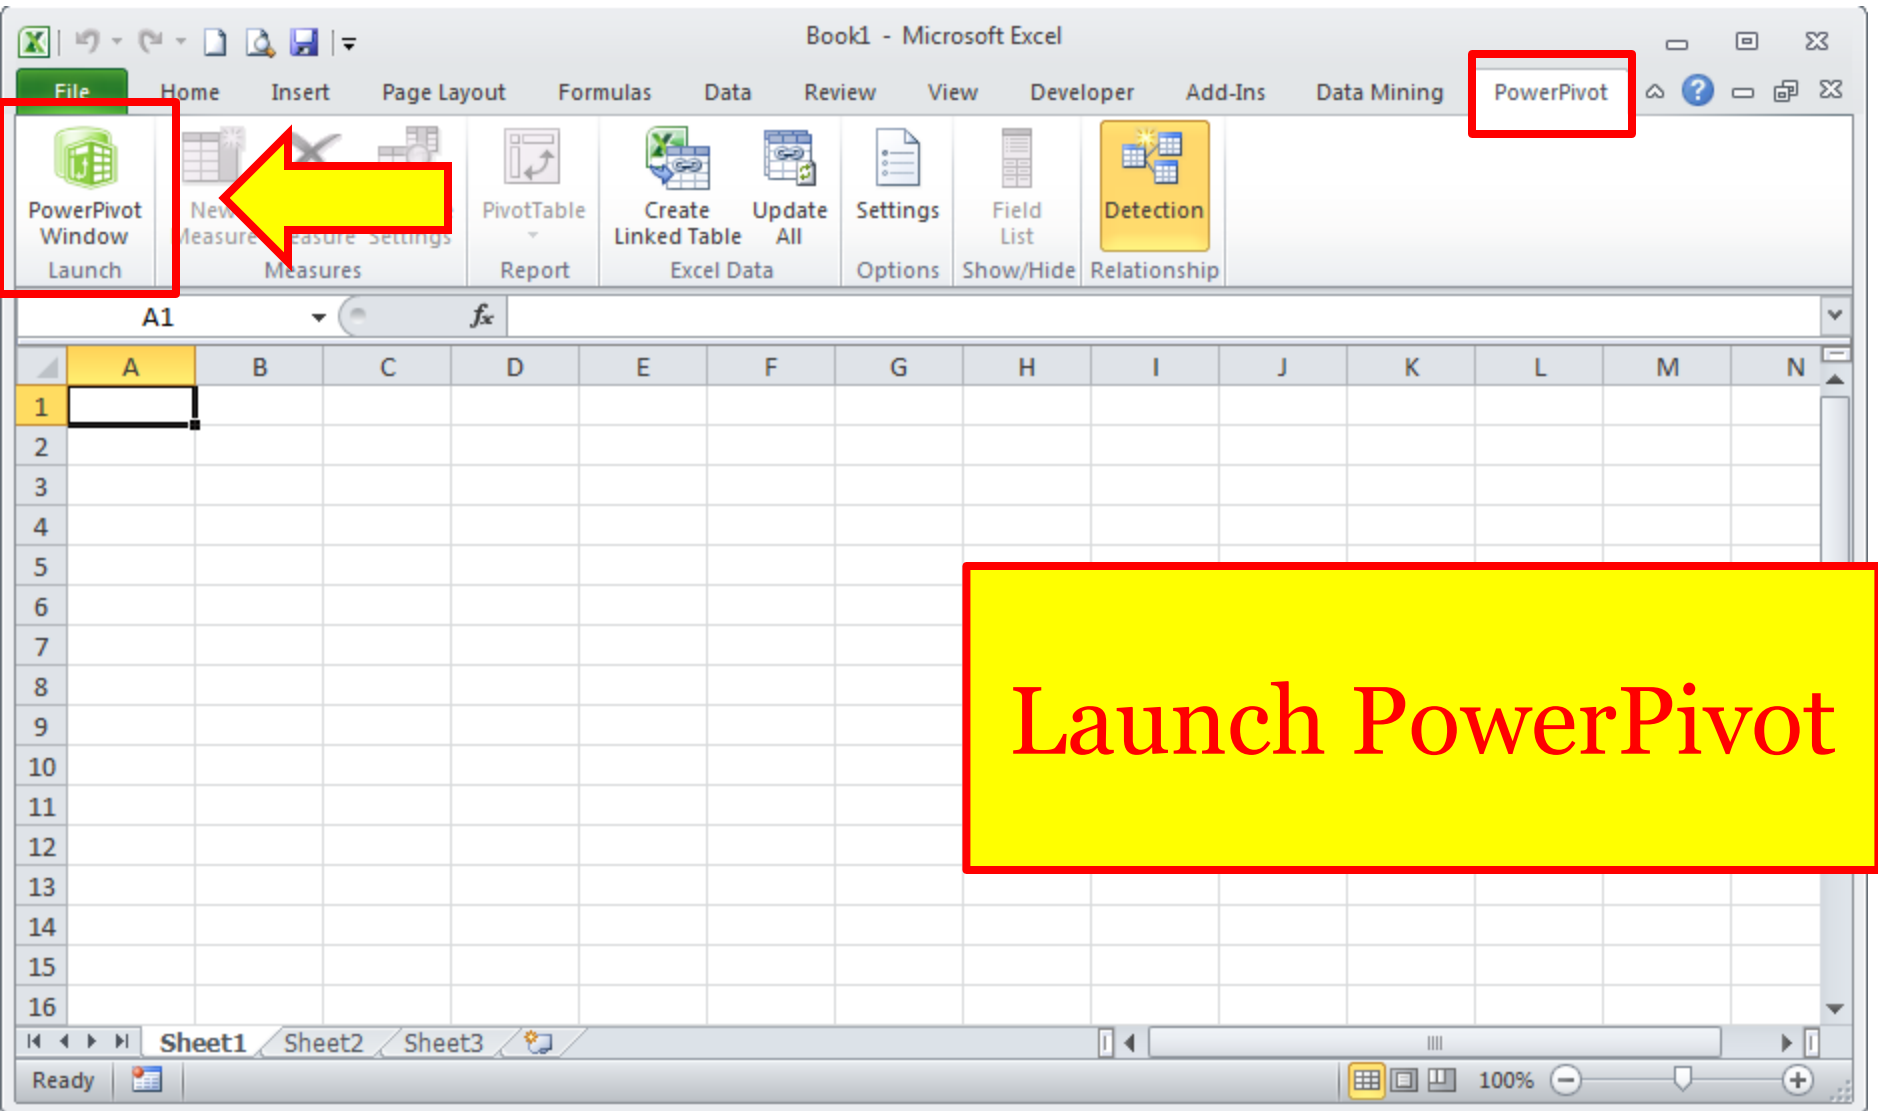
Book1 - Microsoft Excel

File Home Insert Page Layout Formulas Data Review View Developer Add-Ins Data Mining PowerPivot

PowerPivot Window
Launch

New Measure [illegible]easure Settings
Measures

PivotTable
Report

Create Linked Table
Update All
Excel Data

Settings
Options

Field List
Show/Hide

Detection
Relationship

A1

$f_x$

| | A | B | C | D | E | F | G | H | I | J | K | L | M | N |
|---|---|---|---|---|---|---|---|---|---|---|---|---|---|---|
| 1 | | | | | | | | | | | | | | |
| 2 | | | | | | | | | | | | | | |
| 3 | | | | | | | | | | | | | | |
| 4 | | | | | | | | | | | | | | |
| 5 | | | | | | | | | | | | | | |
| 6 | | | | | | | | | | | | | | |
| 7 | | | | | | | | | | | | | | |
| 8 | | | | | | | | | | | | | | |
| 9 | | | | | | | | | | | | | | |
| 10 | | | | | | | | | | | | | | |
| 11 | | | | | | | | | | | | | | |
| 12 | | | | | | | | | | | | | | |
| 13 | | | | | | | | | | | | | | |
| 14 | | | | | | | | | | | | | | |
| 15 | | | | | | | | | | | | | | |
| 16 | | | | | | | | | | | | | | |

Launch PowerPivot

Sheet1 Sheet2 Sheet3

Ready

100%